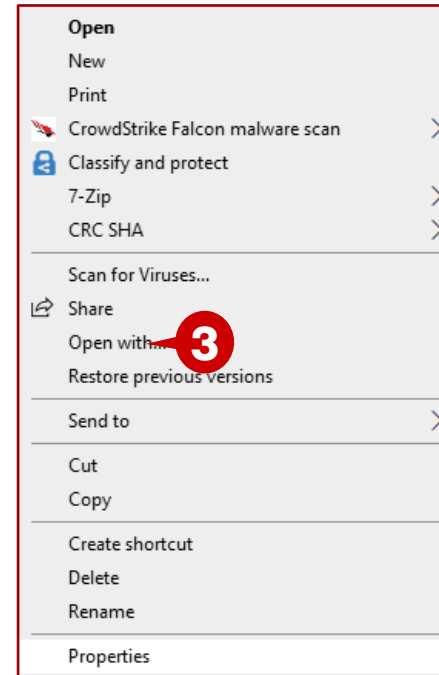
Open
New
Print
CrowdStrike Falcon malware scan
Classify and protect
7-Zip
CRC SHA

Scan for Viruses...
Share
Open with...
3
Restore previous versions

Send to

Cut
Copy

Create shortcut
Delete
Rename

Properties